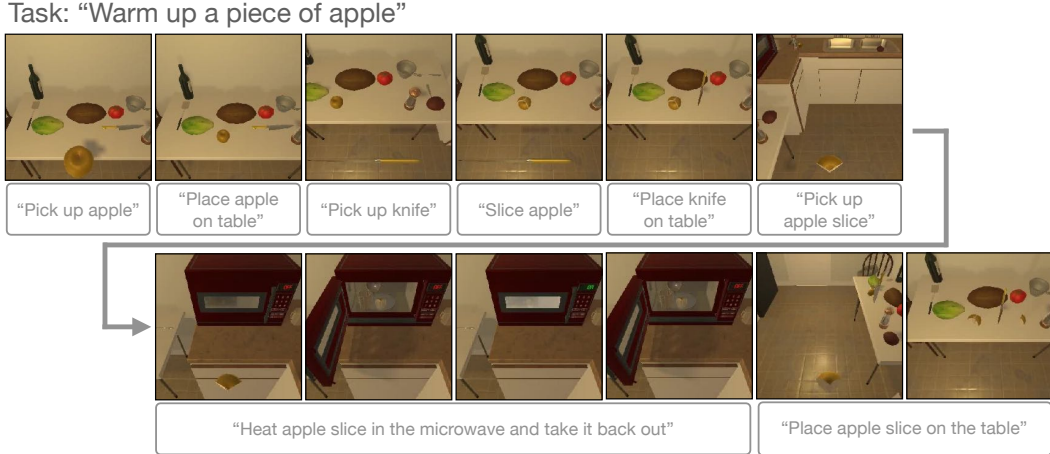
Task: "Warm up a piece of apple"

"Pick up apple"

"Place apple on table"

"Pick up knife"

"Slice apple"

"Place knife on table"

"Pick up apple slice"

"Heat apple slice in the microwave and take it back out"

"Place apple slice on the table"